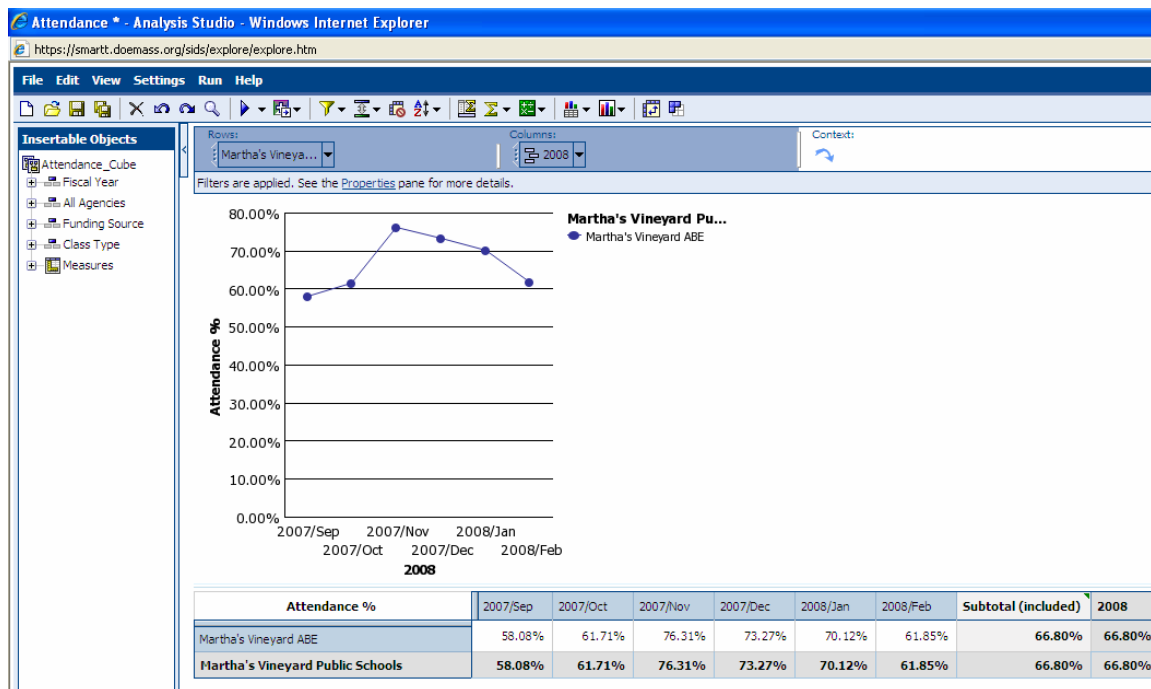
Attendance * - Analysis Studio - Windows Internet Explorer
https://smartt.doemass.org/sids/explore/explore.htm

File Edit View Settings Run Help

Insertable Objects
Attendance_Cube
Fiscal Year
All Agencies
Funding Source
Class Type
Measures

Rows:
Martha's Vineya...
Columns:
2008
Context:

Filters are applied. See the Properties pane for more details.

80.00%
70.00%
60.00%
50.00%
40.00%
30.00%
20.00%
10.00%
0.00%
Attendance %
2007/Sep
2007/Oct
2007/Nov
2007/Dec
2008/Jan
2008/Feb
2008

Martha's Vineyard Pu...
Martha's Vineyard ABE

| Attendance % | 2007/Sep | 2007/Oct | 2007/Nov | 2007/Dec | 2008/Jan | 2008/Feb | Subtotal (included) | 2008 |
|---|---|---|---|---|---|---|---|---|
| Martha's Vineyard ABE | 58.08% | 61.71% | 76.31% | 73.27% | 70.12% | 61.85% | 66.80% | 66.80% |
| Martha's Vineyard Public Schools | 58.08% | 61.71% | 76.31% | 73.27% | 70.12% | 61.85% | 66.80% | 66.80% |